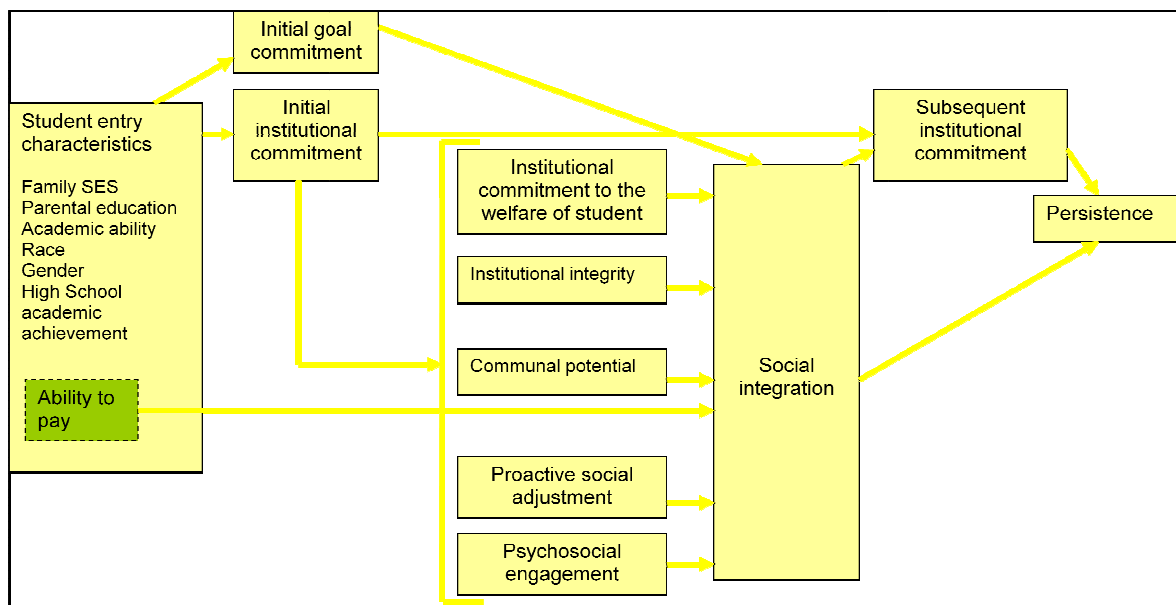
Initial goal commitment

Student entry characteristics

Family SES
Parental education
Academic ability
Race
Gender
High School academic achievement

Ability to pay

Initial institutional commitment

Institutional commitment to the welfare of student

Institutional integrity

Communal potential

Proactive social adjustment

Psychosocial engagement

Social integration

Subsequent institutional commitment

Persistence